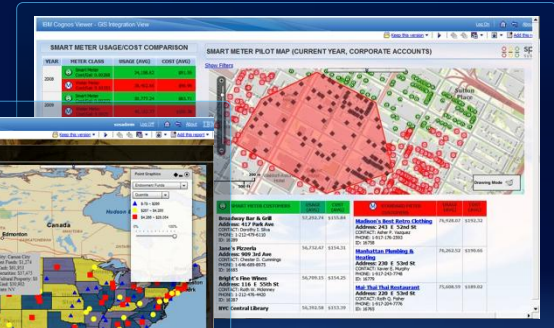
IBM Cognos Viewer - GIS Integration View

Log On

Keep this version

Add this report

SMART METER USAGE/COST COMPARISON

| YEAR | METER CLASS | USAGE (KWH) | COST (AVG) |
|---|---|---|---|
| 2008 | Smart Meter | 26,186.63 | $81.58 |
| | Standard Meter | 36,404.26 | $113.00 |
| 2009 | Smart Meter | 26,777.36 | $83.76 |

SMART METER PILOT MAP (CURRENT YEAR, CORPORATE ACCOUNTS)

Show Filters

Sutton Place

Drawing Mode

| SMART METER CUSTOMERS | USAGE (KWH) | COST (AVG) |
|---|---|---|
| Broadway Bar & Grill Address: 417 Park Ave | 57,292.74 | $155.84 |
| Jane's Pizzeria Address: 909 3rd Ave | 56,732.67 | $154.21 |
| Bright's Fine Wines Address: 116 E 55th St | 56,789.15 | $154.25 |
| NYC Central Library | | |

| STANDARD METER | USAGE (KWH) | COST (AVG) |
|---|---|---|
| Madison's Best Retro Clothing Address: 243 E 52nd St | 74,928.67 | $192.32 |
| Manhattan Plumbing & Heating Address: 230 E 53rd St | 76,202.52 | $190.69 |
| Mai Thai Thai Restaurant Address: 230 E 53rd St | 75,698.59 | $189.02 |

Keep this version

Add this report

Point Graphics

Edmonton

Quantity

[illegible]